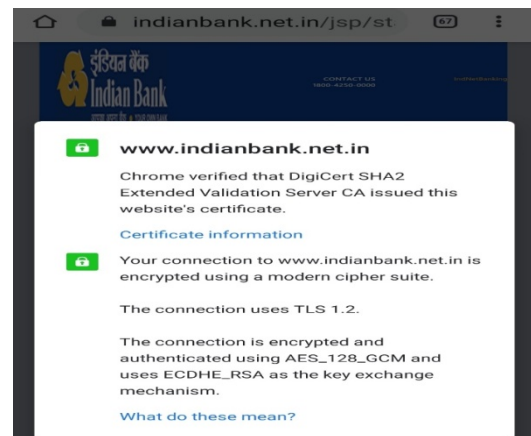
indianbank.net.in/jsp/st

67

इंडियन बैंक
Indian Bank

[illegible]

CONTACT US
1800-4250-0000

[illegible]

www.indianbank.net.in

Chrome verified that DigiCert SHA2 Extended Validation Server CA issued this website's certificate.

Certificate information

Your connection to www.indianbank.net.in is encrypted using a modern cipher suite.

The connection uses TLS 1.2.

The connection is encrypted and authenticated using AES_128_GCM and uses ECDHE_RSA as the key exchange mechanism.

What do these mean?